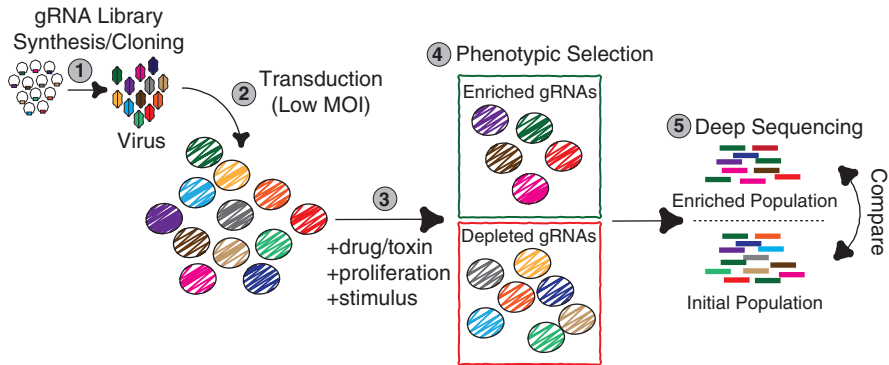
gRNA Library Synthesis/Cloning

1

Virus

2 Transduction (Low MOI)

3

+drug/toxin
+proliferation
+stimulus

4 Phenotypic Selection

Enriched gRNAs

Depleted gRNAs

5 Deep Sequencing

Enriched Population

Initial Population

Compare